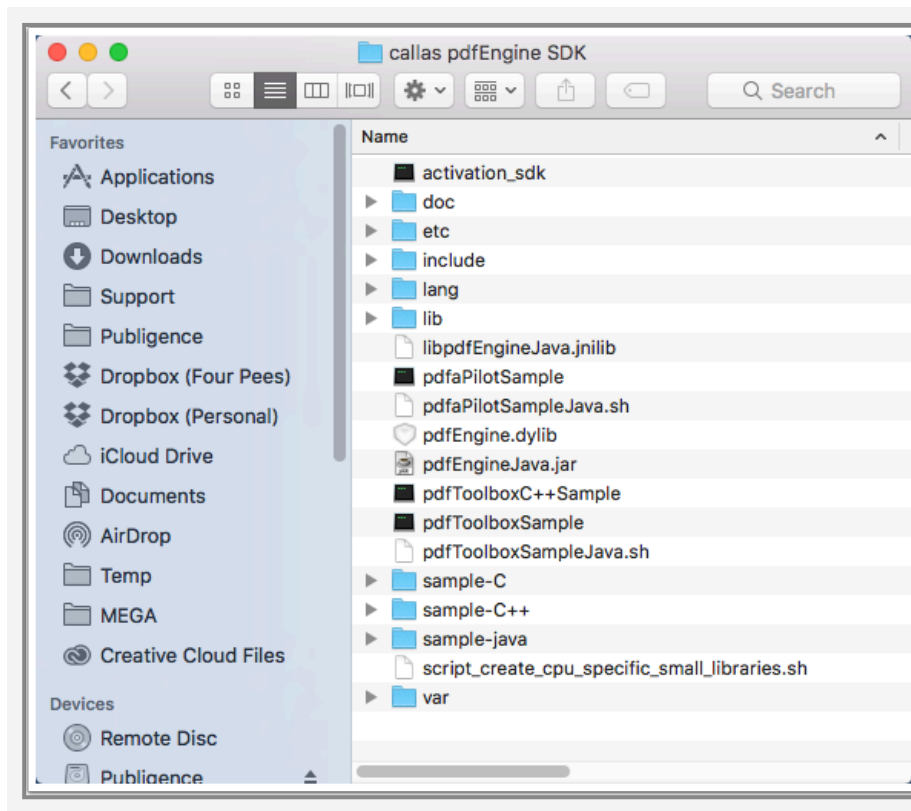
callas pdfEngine SDK

Search

Favorites
Applications
Desktop
Downloads
Support
Publigence
Dropbox (Four Pees)
Dropbox (Personal)
iCloud Drive
Documents
AirDrop
Temp
MEGA
Creative Cloud Files

Devices
Remote Disc
Publigence

Name
activation_sdk
doc
etc
include
lang
lib
libpdfEngineJava.jnilib
pdfaPilotSample
pdfaPilotSampleJava.sh
pdfEngine.dylib
pdfEngineJava.jar
pdfToolboxC++Sample
pdfToolboxSample
pdfToolboxSampleJava.sh
sample-C
sample-C++
sample-java
script_create_cpu_specific_small_libraries.sh
var